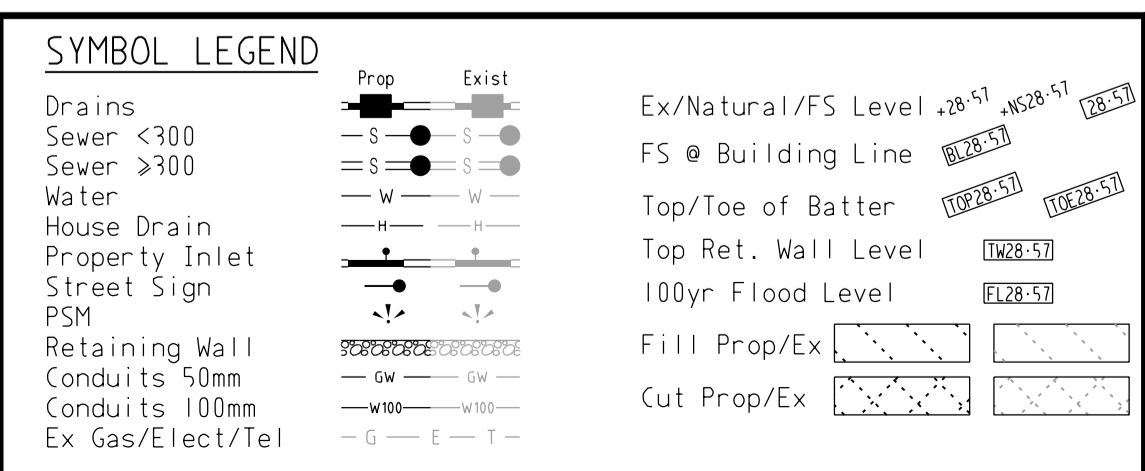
SYMBOL LEGEND

Prop Exist

Drains
Sewer <300 — S — S —
Sewer $\geqslant$300 = S = S =
Water — W — W —
House Drain — H — H —
Property Inlet
Street Sign
PSM
Retaining Wall
Conduits 50mm — GW — GW —
Conduits 100mm — W100 — W100 —
Ex Gas/Elect/Tel — G — E — T —

Ex/Natural/FS Level +28·57 +NS28·57 28·57
FS @ Building Line BL28·57
Top/Toe of Batter TOP28·57 TOE28·57
Top Ret. Wall Level TW28·57
100yr Flood Level FL28·57
Fill Prop/Ex
Cut Prop/Ex